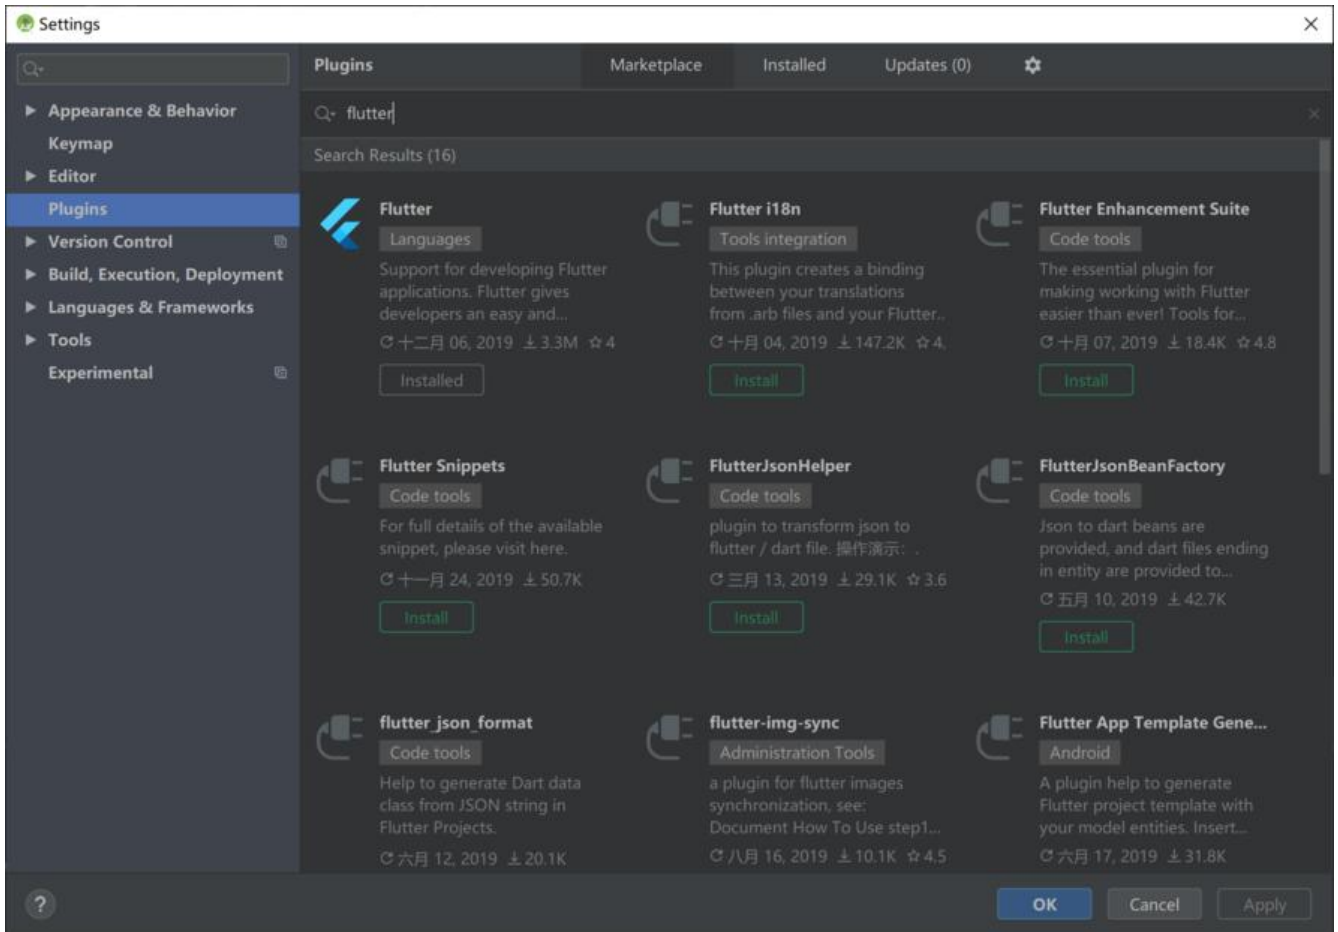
Settings

Appearance & Behavior
Keymap
Editor
Plugins
Version Control
Build, Execution, Deployment
Languages & Frameworks
Tools
Experimental

Plugins
Marketplace
Installed
Updates (0)

flutter

Search Results (16)

Flutter
Languages
Support for developing Flutter applications. Flutter gives developers an easy and...
十二月 06, 2019 3.3M 4
Installed

Flutter i18n
Tools integration
This plugin creates a binding between your translations from .arb files and your Flutter...
十月 04, 2019 147.2K 4.
Install

Flutter Enhancement Suite
Code tools
The essential plugin for making working with Flutter easier than ever! Tools for...
十月 07, 2019 18.4K 4.8
Install

Flutter Snippets
Code tools
For full details of the available snippet, please visit here.
十一月 24, 2019 50.7K
Install

FlutterJsonHelper
Code tools
plugin to transform json to flutter / dart file. 操作演示: .
三月 13, 2019 29.1K 3.6
Install

FlutterJsonBeanFactory
Code tools
Json to dart beans are provided, and dart files ending in entity are provided to...
五月 10, 2019 42.7K
Install

flutter_json_format
Code tools
Help to generate Dart data class from JSON string in Flutter Projects.
六月 12, 2019 20.1K

flutter-img-sync
Administration Tools
a plugin for flutter images synchronization, see: Document How To Use step1...
八月 16, 2019 10.1K 4.5

Flutter App Template Gene...
Android
A plugin help to generate Flutter project template with your model entities. Insert...
六月 17, 2019 31.8K

?
OK
Cancel
Apply